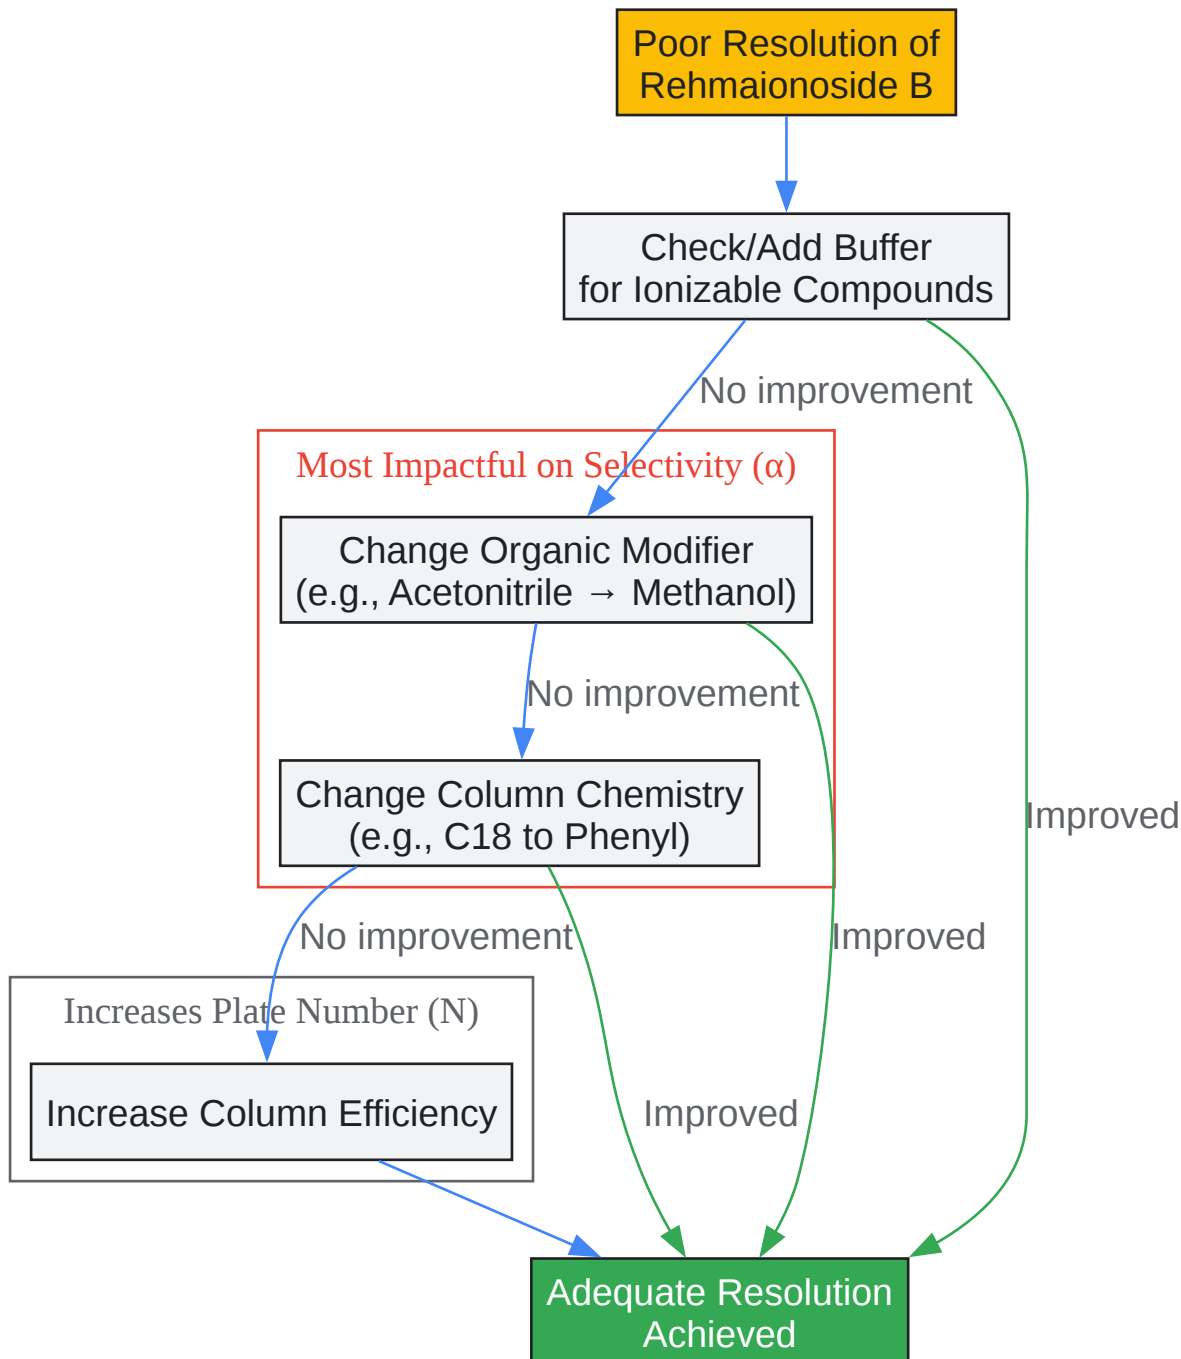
Poor Resolution of Rehmaionoside B

Check/Add Buffer for Ionizable Compounds

No improvement

Improved

Most Impactful on Selectivity (α)

Change Organic Modifier (e.g., Acetonitrile → Methanol)

No improvement

Change Column Chemistry (e.g., C18 to Phenyl)

Improved

No improvement

Improved

Increases Plate Number (N)

Increase Column Efficiency

Adequate Resolution Achieved